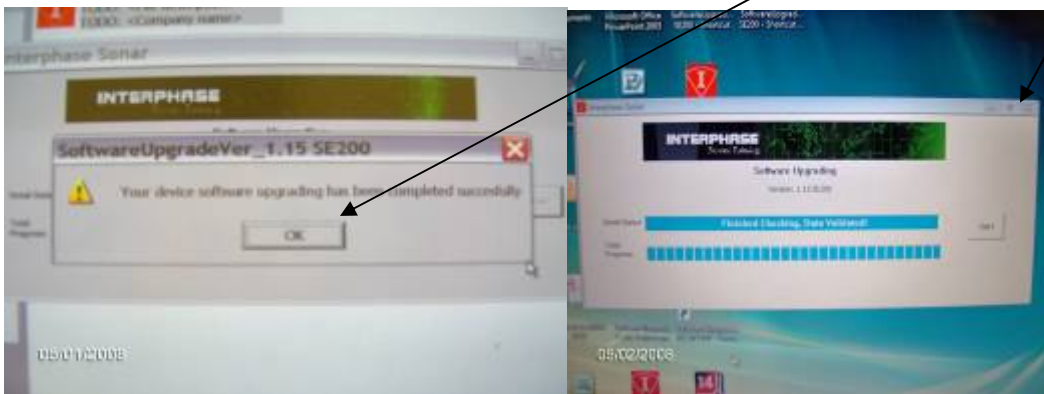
TODO: <Company name>

Interphase Sonar

INTERPHASE

SoftwareUpgradeVer_1.15 SE200

Your device software upgrading has been completed succefully

OK

05/01/2008

Microsoft Office PowerPoint 2003

Interphase Sonar

INTERPHASE

Software Upgrading

Version: 1.15 SE200

Finished Checking, Data Validated!

Exit

05/02/2008